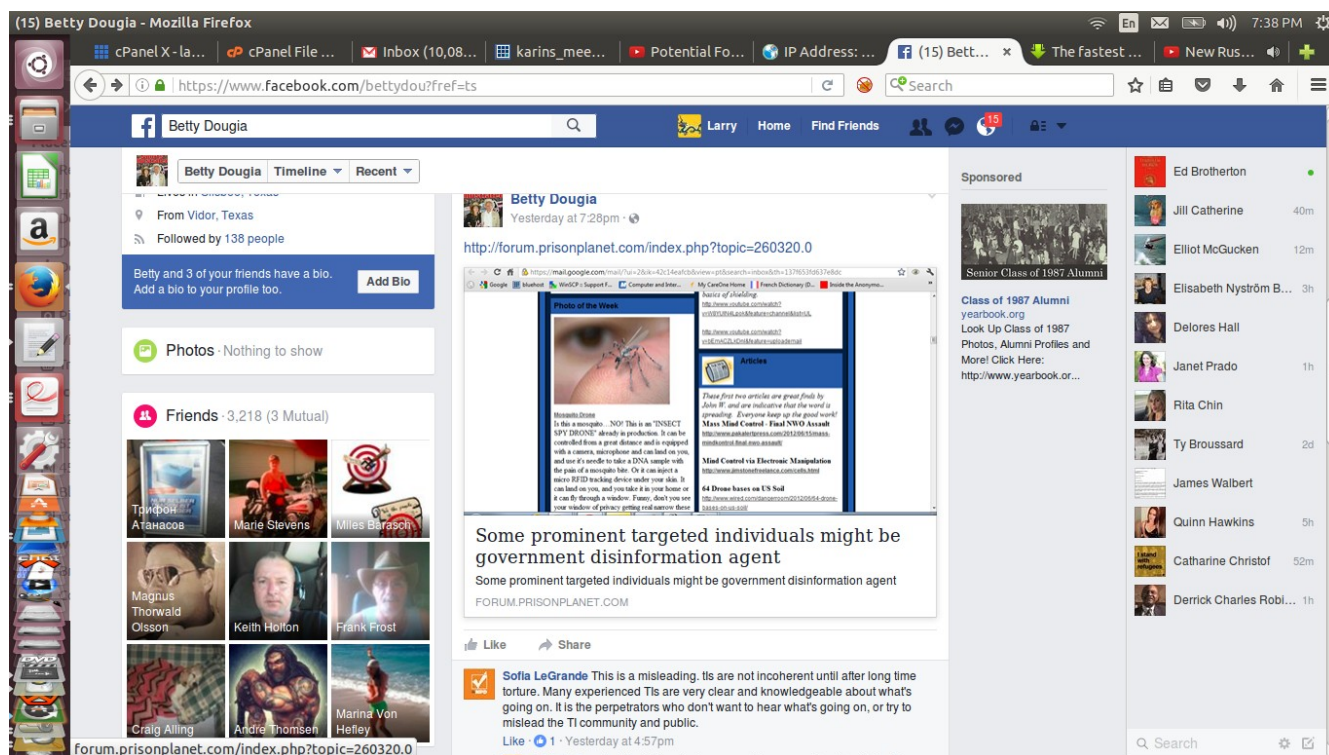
(15) Betty Dougia - Mozilla Firefox

En 7:38 PM

cPanel X - la... | cP cPanel File ... | Inbox (10,08... | karins_mee... | Potential Fo... | IP Address: ... | (15) Bett... × | The fastest ... | New Rus...

https://www.facebook.com/bettydou?fref=ts

Search

Betty Dougia

Larry Home Find Friends 15

Betty Dougia Timeline Recent

From Vidor, Texas

Followed by 138 people

Betty and 3 of your friends have a bio. Add a bio to your profile too.

Add Bio

Photos · Nothing to show

Friends · 3,218 (3 Mutual)

Трифон Атанасов | Marie Stevens | Miles Barasch

Magnus Thorwald Olsson | Keith Holton | Frank Frost

Craig Alling | Andre Thomsen | Marina Von Hefley

Betty Dougia
Yesterday at 7:28pm ·

http://forum.prisonplanet.com/index.php?topic=260320.0

Photo of the Week

Articles

Mosquito Drone
Is this a mosquito ...NO! This is an "INSECT SPY DRONE" already in production. It can be controlled from a great distance and is equipped with a camera, microphone and can land on you, and use it's needle to take a DNA sample with the pain of a mosquito bite. Or it can inject a micro RFID tracking device under your skin. It can land on you, and you take it in your home or it can fly through a window. Funny, don't you see your window of privacy getting real narrow these

These first two articles are great finds by John W. and are indicative that the word is spreading. Everyone keep up the good work!
Mass Mind Control - Final NWO Assault

Mind Control via Electronic Manipulation

64 Drone bases on US Soil

Some prominent targeted individuals might be government disinformation agent

Some prominent targeted individuals might be government disinformation agent

FORUM.PRISONPLANET.COM

Like Share

Sofia LeGrande This is a misleading. tls are not incoherent until after long time torture. Many experienced TIs are very clear and knowledgeable about what's going on. It is the perpetrators who don't want to hear what's going on, or try to mislead the TI community and public.
Like · 1 · Yesterday at 4:57pm

Sponsored

Senior Class of 1987 Alumni

Class of 1987 Alumni
yearbook.org
Look Up Class of 1987 Photos, Alumni Profiles and More! Click Here: http://www.yearbook.or...

Ed Brotherton
Jill Catherine 40m
Elliot McGucken 12m
Elisabeth Nyström B... 3h
Delores Hall
Janet Prado 1h
Rita Chin
Ty Broussard 2d
James Walbert
Quinn Hawkins 5h
Catharine Christof 52m
Derrick Charles Robi... 1h

Search

forum.prisonplanet.com/index.php?topic=260320.0